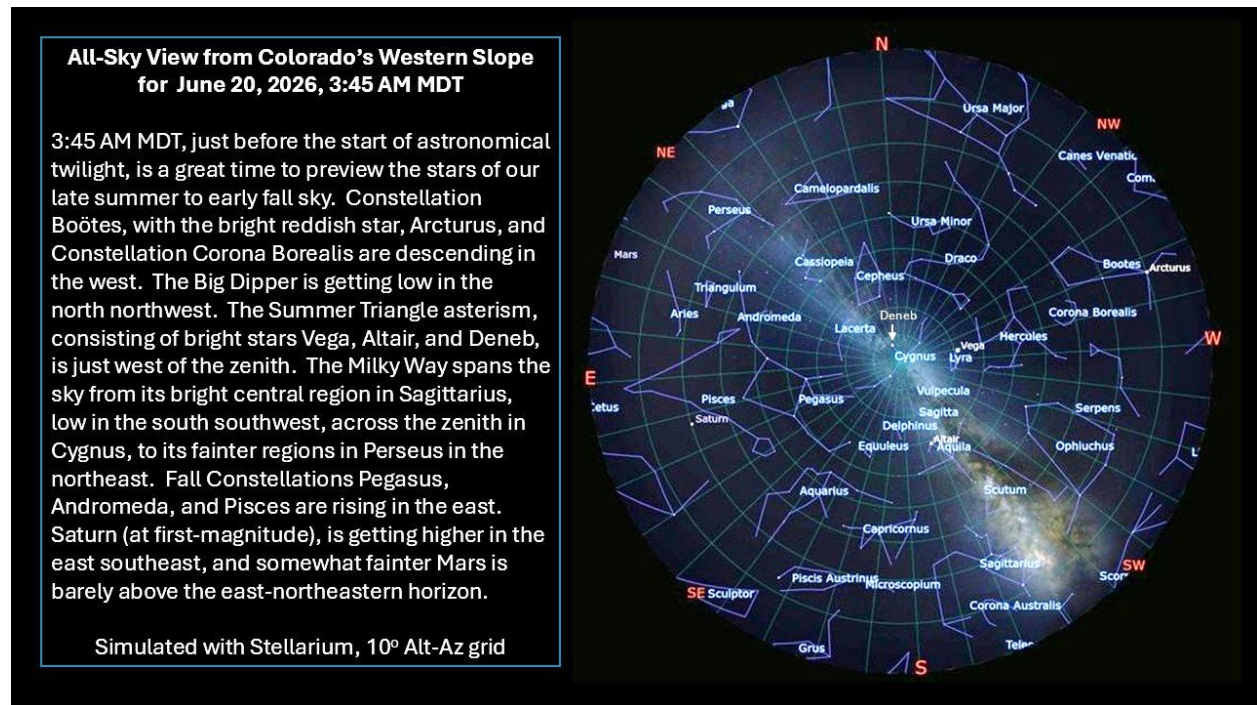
All-Sky View from Colorado's Western Slope for June 20, 2026, 3:45 AM MDT

3:45 AM MDT, just before the start of astronomical twilight, is a great time to preview the stars of our late summer to early fall sky. Constellation Boötes, with the bright reddish star, Arcturus, and Constellation Corona Borealis are descending in the west. The Big Dipper is getting low in the north northwest. The Summer Triangle asterism, consisting of bright stars Vega, Altair, and Deneb, is just west of the zenith. The Milky Way spans the sky from its bright central region in Sagittarius, low in the south southwest, across the zenith in Cygnus, to its fainter regions in Perseus in the northeast. Fall Constellations Pegasus, Andromeda, and Pisces are rising in the east. Saturn (at first-magnitude), is getting higher in the east southeast, and somewhat fainter Mars is barely above the east-northeastern horizon.

Simulated with Stellarium, 10º Alt-Az grid

N
NW
NE
W
E
SE
SW
S
Ursa Major
Canes Venatic
Com
Camelopardalis
Perseus
Ursa Minor
Mars
Cassiopeia
Draco
Cepheus
Bootes
Arcturus
Triangulum
Aries
Andromeda
Deneb
Corona Borealis
Lacerta
Hercules
Cygnus
Vega
Lyra
Vulpecula
Cetus
Pisces
Saturn
Pegasus
Sagitta
Serpens
Delphinus
Altair
Equuleus
Aquila
Ophiuchus
Aquarius
Scutum
Capricornus
Sagittarius
Piscis Austrinus
Microscopium
Scor
Sculptor
Corona Australis
Grus
Tele